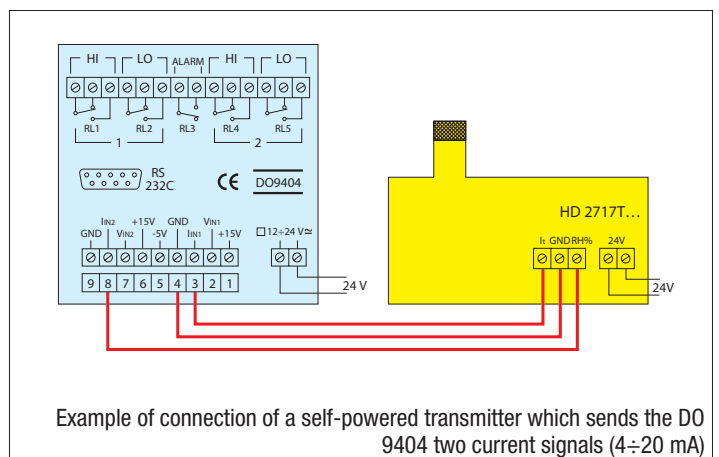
HI LO ALARM HI LO

RL1 RL2 RL3 RL4 RL5

1 2

RS 232C

CE

DO9404

GND IIN2 VIN2 +15V -5V GND IIN1 VIN1 +15V

□12÷24 V≃

9 8 7 6 5 4 3 2 1

24 V

HD 2717T…

IT GND RH%

24V

24V

Example of connection of a self-powered transmitter which sends the DO 9404 two current signals (4÷20 mA)